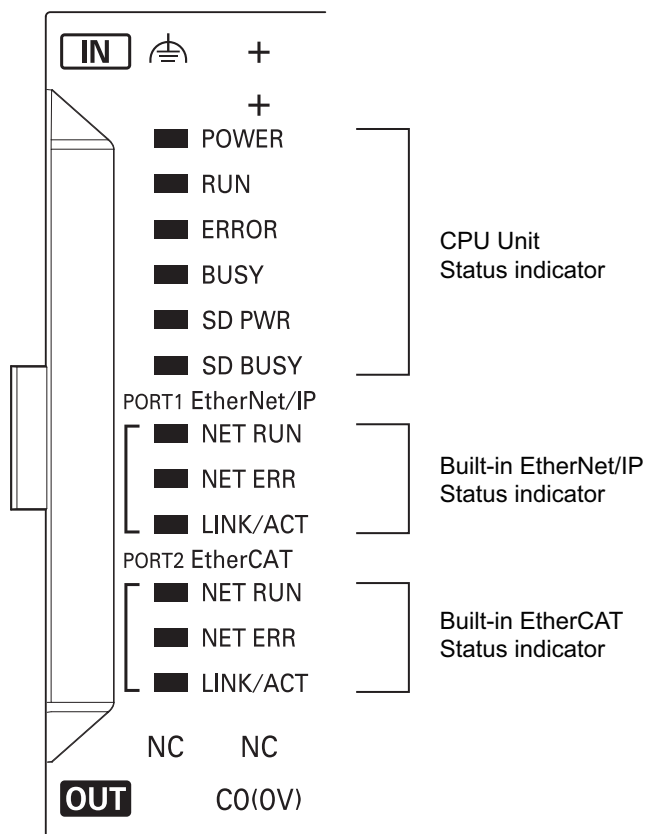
IN +
+
POWER
RUN
ERROR
BUSY
SD PWR
SD BUSY
CPU Unit
Status indicator
PORT1 EtherNet/IP
NET RUN
NET ERR
LINK/ACT
Built-in EtherNet/IP
Status indicator
PORT2 EtherCAT
NET RUN
NET ERR
LINK/ACT
Built-in EtherCAT
Status indicator
NC NC
OUT C0(0V)